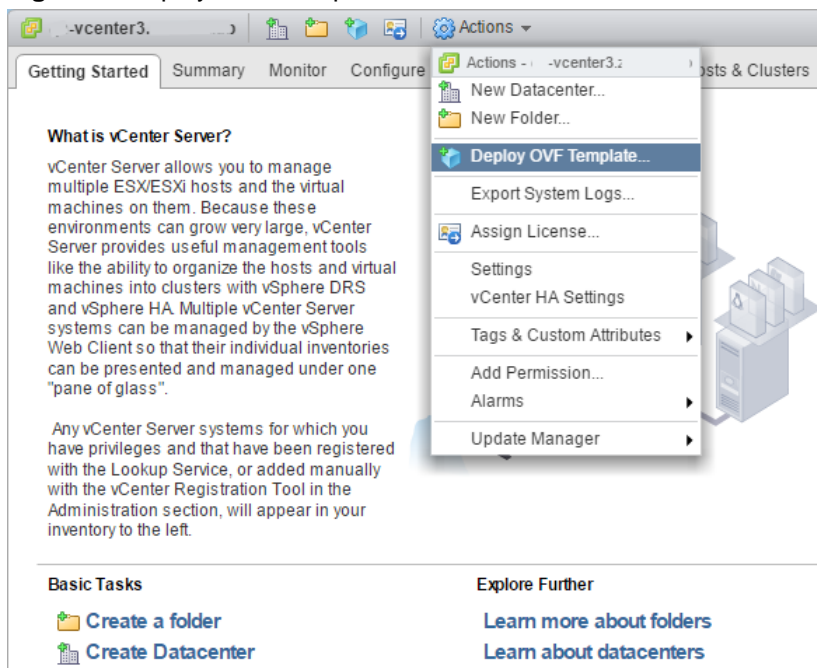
-vcenter3.

Actions

Getting Started | Summary | Monitor | Configure | osts & Clusters

Actions - -vcenter3.

New Datacenter...

New Folder...

Deploy OVF Template...

Export System Logs...

Assign License...

Settings

vCenter HA Settings

Tags & Custom Attributes

Add Permission...

Alarms

Update Manager

What is vCenter Server?

vCenter Server allows you to manage multiple ESX/ESXi hosts and the virtual machines on them. Because these environments can grow very large, vCenter Server provides useful management tools like the ability to organize the hosts and virtual machines into clusters with vSphere DRS and vSphere HA. Multiple vCenter Server systems can be managed by the vSphere Web Client so that their individual inventories can be presented and managed under one "pane of glass".

Any vCenter Server systems for which you have privileges and that have been registered with the Lookup Service, or added manually with the vCenter Registration Tool in the Administration section, will appear in your inventory to the left.

Basic Tasks

Create a folder

Create Datacenter

Explore Further

Learn more about folders

Learn about datacenters